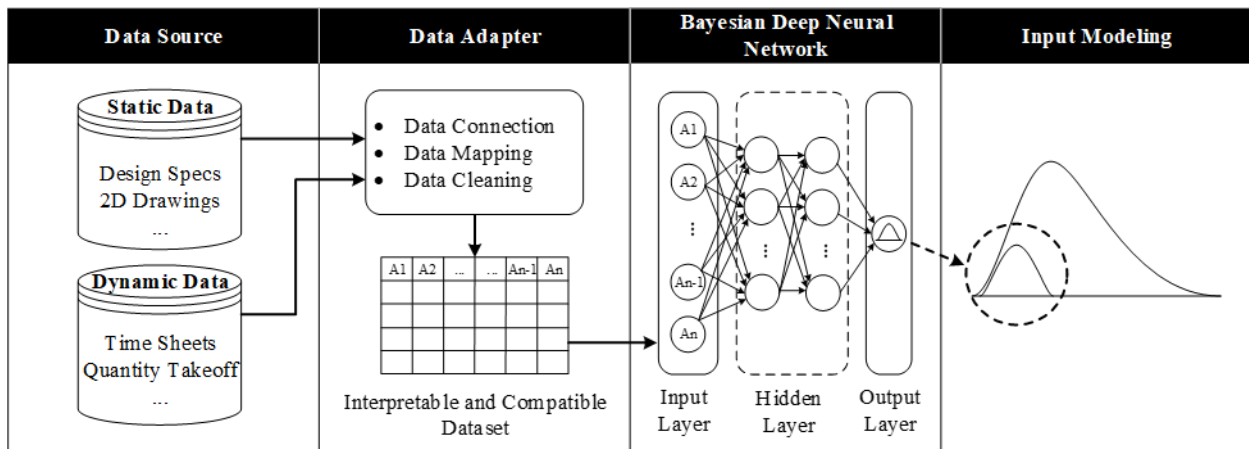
Data Source

Static Data

Design Specs
2D Drawings
...

Dynamic Data

Time Sheets
Quantity Takeoff
...

Data Adapter

• Data Connection
• Data Mapping
• Data Cleaning

| A1 | A2 | ... | ... | An-1 | An |
|---|---|---|---|---|---|
| | | | | | |
| | | | | | |
| | | | | | |
| | | | | | |

Interpretable and Compatible Dataset

Bayesian Deep Neural Network

A1
A2
⋮
An-1
An

⋮
⋮

Input Layer

Hidden Layer

Output Layer

Input Modeling